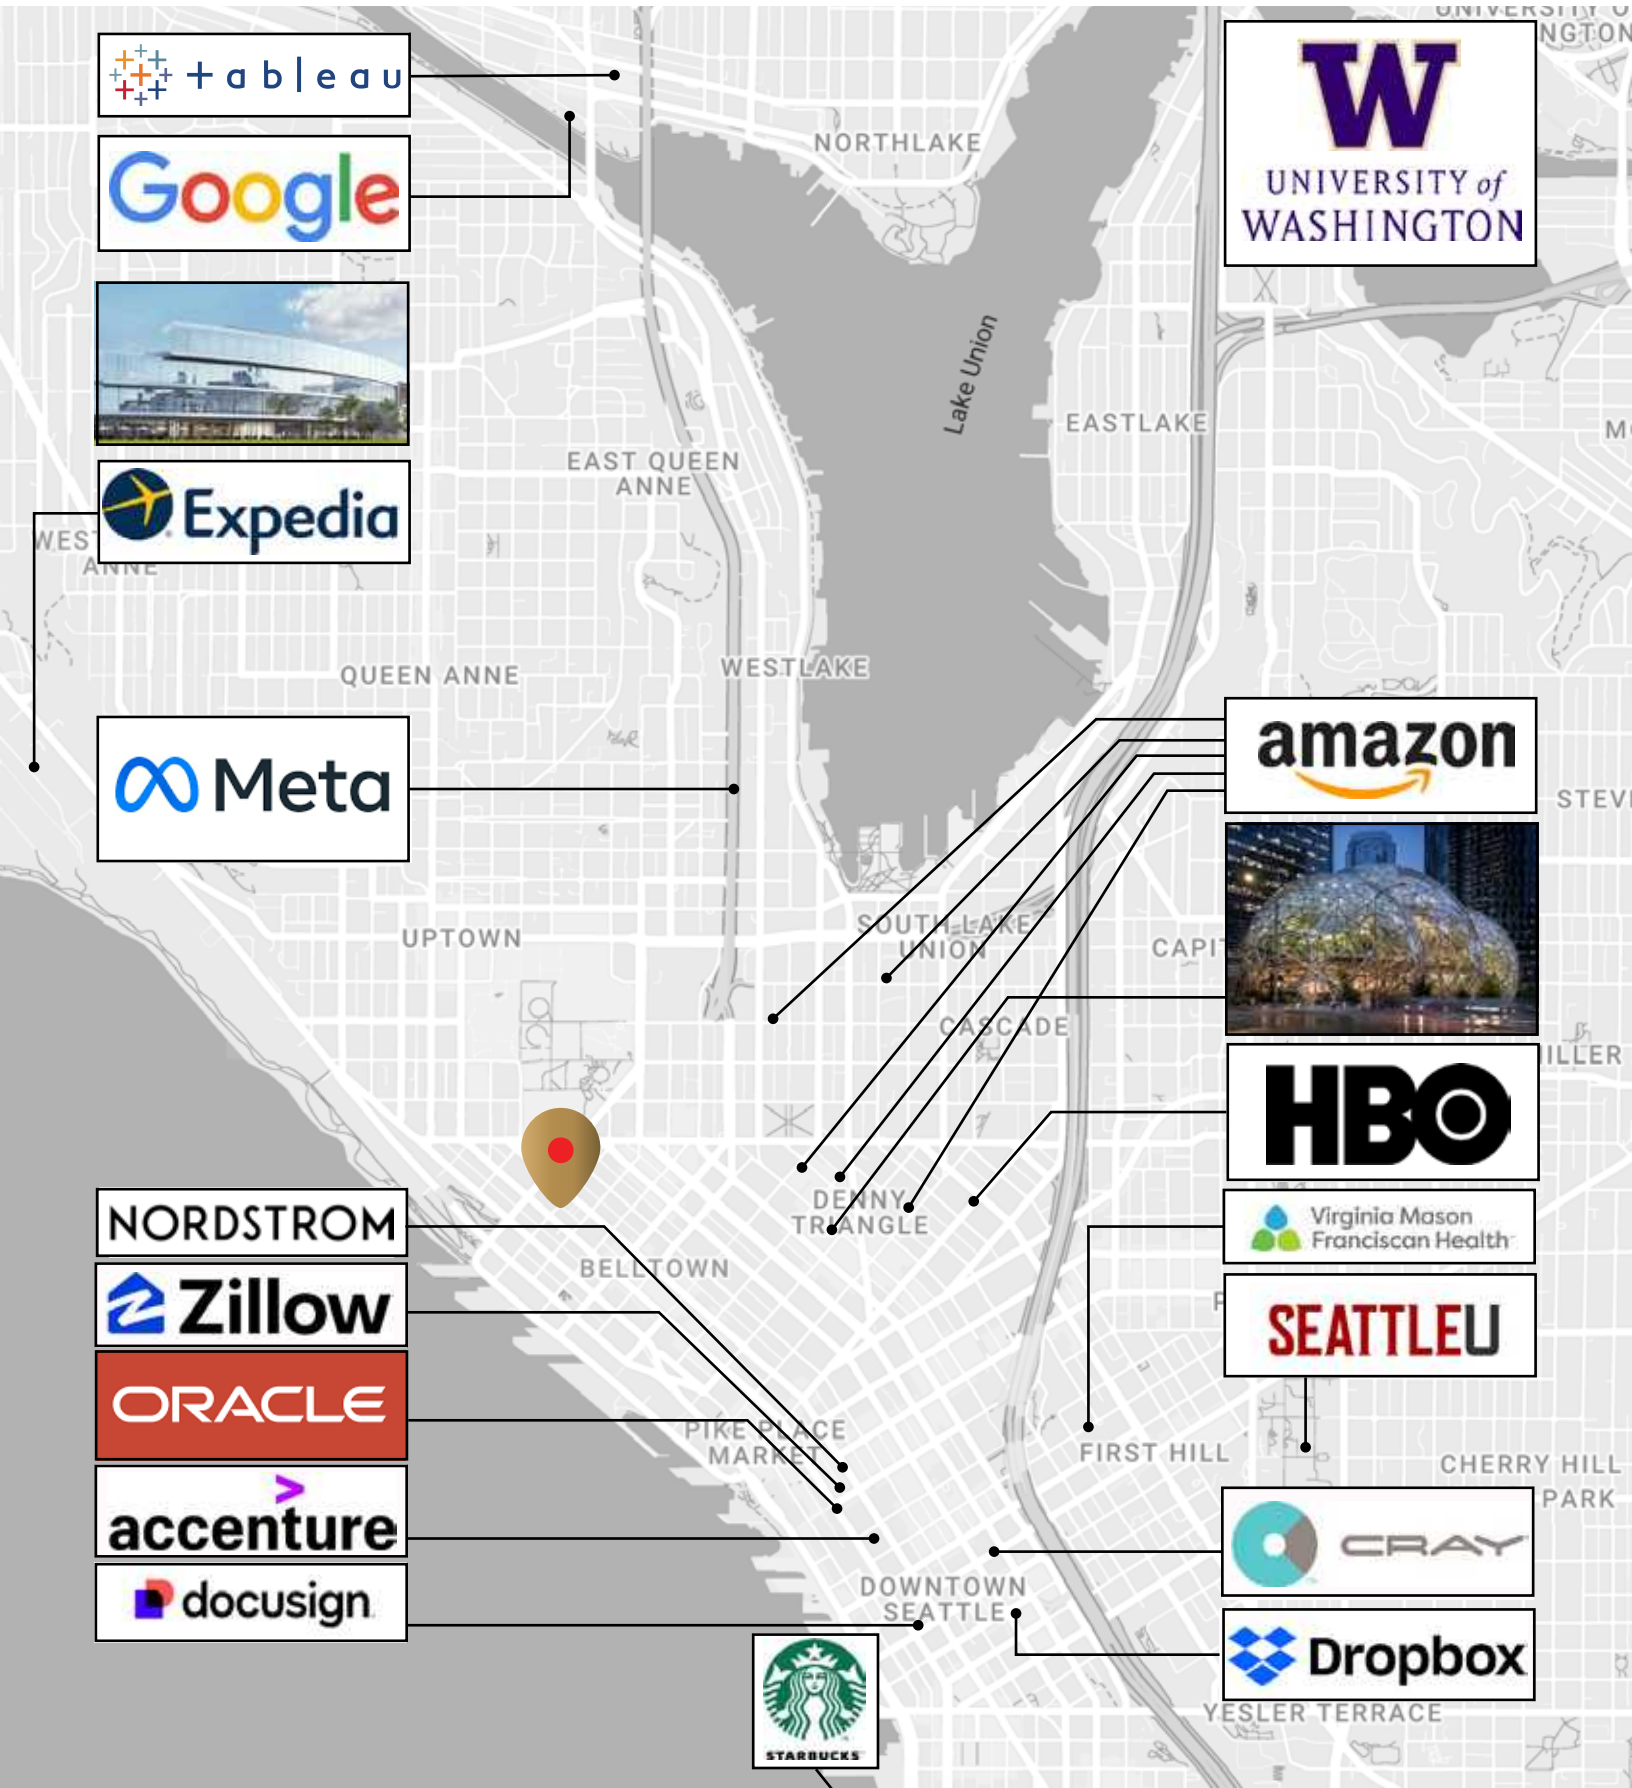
+ a b | e a u

Google

Expedia

W
UNIVERSITY of WASHINGTON

UNIVERSITY
NGTON

NORTHLAKE

Lake Union

EASTLAKE

EAST QUEEN ANNE

WEST ANNE

QUEEN ANNE

WESTLAKE

Meta

amazon

STEV

UPTOWN

SOUTH LAKE UNION

CAPI

CASCADE

ILLER

HBO

DENNY TRIANGLE

BELLTOWN

NORDSTROM

Zillow

ORACLE

accenture

docusign

Virginia Mason Franciscan Health

SEATTLEU

PIKE PLACE MARKET

FIRST HILL

CHERRY HILL PARK

CRAY

DOWNTOWN SEATTLE

Dropbox

YESLER TERRACE

STARBUCKS

M